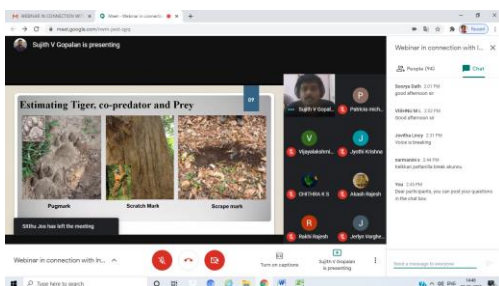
WEBINAR IN CONNECTION WIT ×
Meet - Webinar in connecti ×
+
meet.google.com/mvm-pxnt-qzy
Paused

Sujith V Gopalan is presenting

Estimating Tiger, co-predator and Prey
07

Pugmark
Scratch Mark
Scrape mark

Sithu Jos has left the meeting

Sujith V Gopalan
Patricia mich...
V
Vijayalakshmi...
J
Jyothi Krishna
CHITHRA K S
Akash Rajesh
R
Rakhi Rajesh
J
Jerlyn Varghe...

Webinar in connection with l...
People (94)
Chat

Soorya Sath 3:01 PM
good afternoon sir

Vidhi/Nu Mr. 3:02 PM
Good afternoon sir

Joe/Rita Linet 3:31 PM
Voice is breaking

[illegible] 3:44 PM
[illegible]

You 3:49 PM
Dear participants, you can post your questions in the chat box

Send a message to everyone

Webinar in connection with l...
Turn on captions
Sujith V Gopalan is presenting

Type here to search